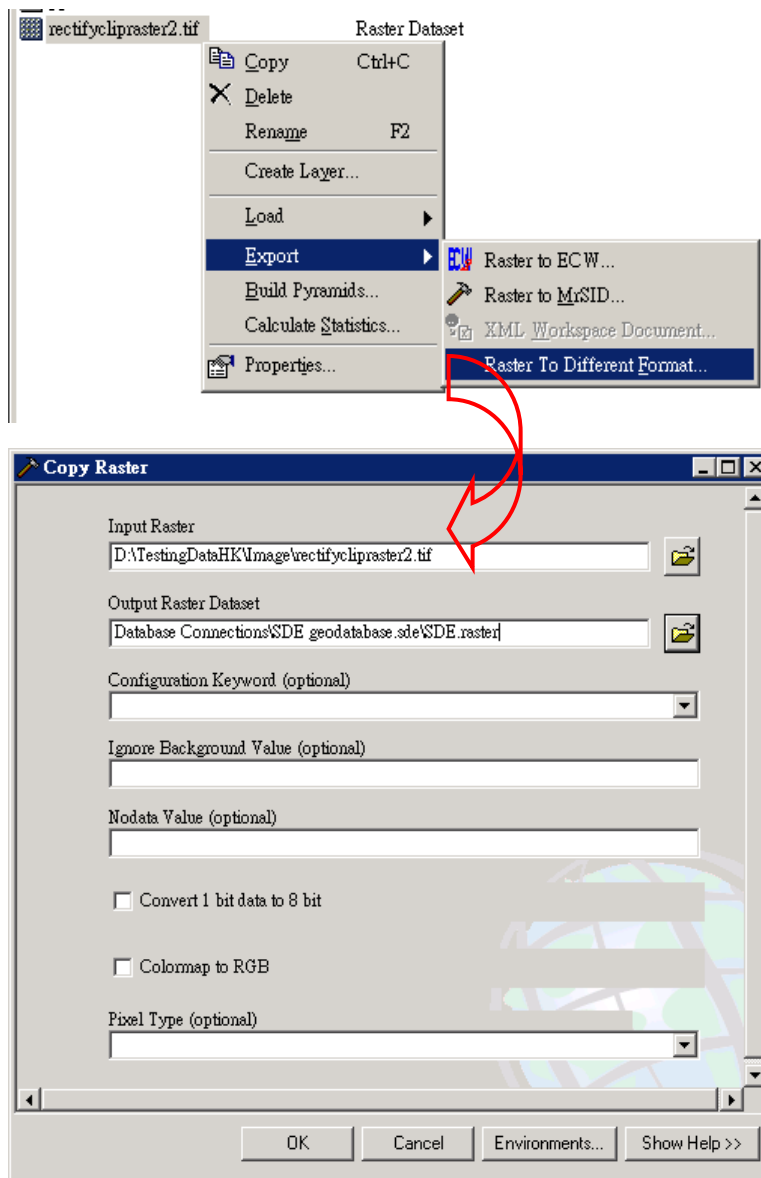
rectifyclipraster2.tif Raster Dataset

Copy Ctrl+C
Delete
Rename F2
Create Layer...
Load
Export
Build Pyramids...
Calculate Statistics...
Properties...

Raster to ECW...
Raster to MrSID...
XML Workspace Document...
Raster To Different Format...

Copy Raster

Input Raster
D:\TestingDataHK\Image\rectifyclipraster2.tif

Output Raster Dataset
Database Connections\SDE geodatabase.sde\SDE.raster

Configuration Keyword (optional)

Ignore Background Value (optional)

Nodata Value (optional)

Convert 1 bit data to 8 bit

Colormap to RGB

Pixel Type (optional)

OK Cancel Environments... Show Help >>